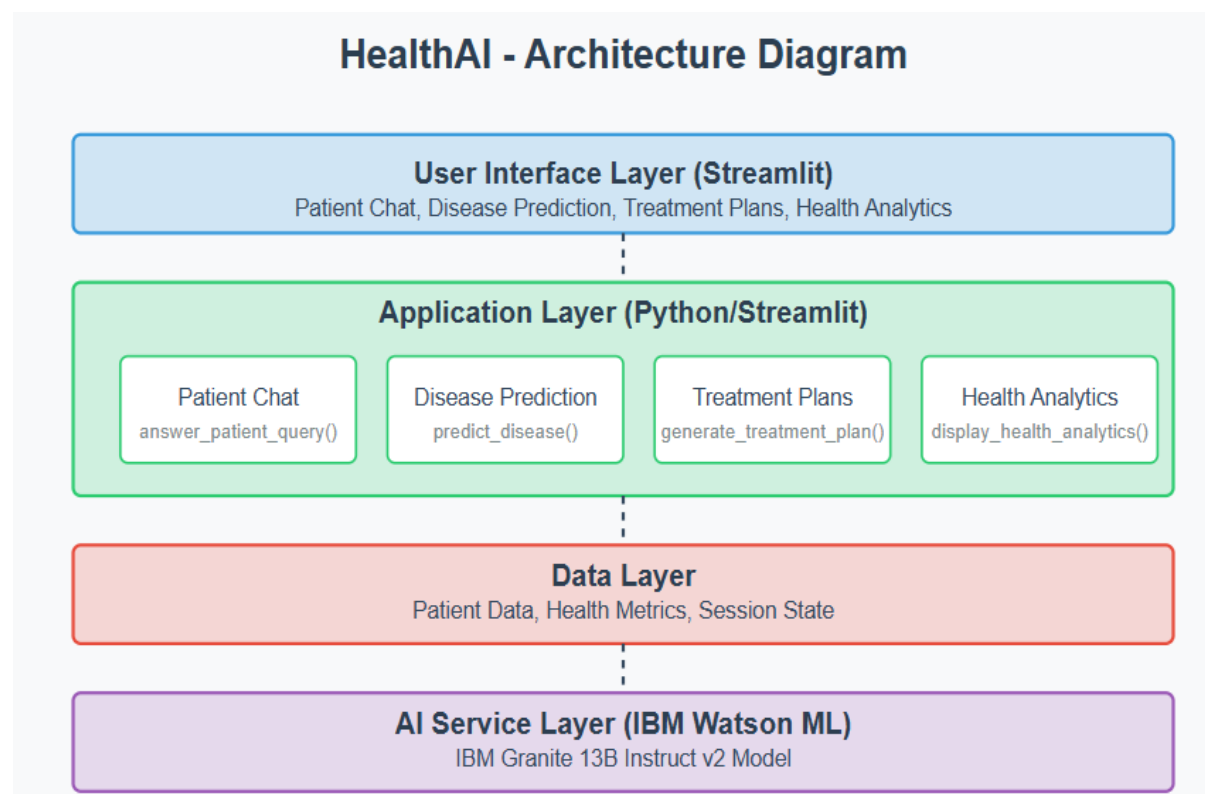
HealthAI - Architecture Diagram

User Interface Layer (Streamlit)
Patient Chat, Disease Prediction, Treatment Plans, Health Analytics

Application Layer (Python/Streamlit)

Patient Chat
answer_patient_query()

Disease Prediction
predict_disease()

Treatment Plans
generate_treatment_plan()

Health Analytics
display_health_analytics()

Data Layer
Patient Data, Health Metrics, Session State

AI Service Layer (IBM Watson ML)
IBM Granite 13B Instruct v2 Model